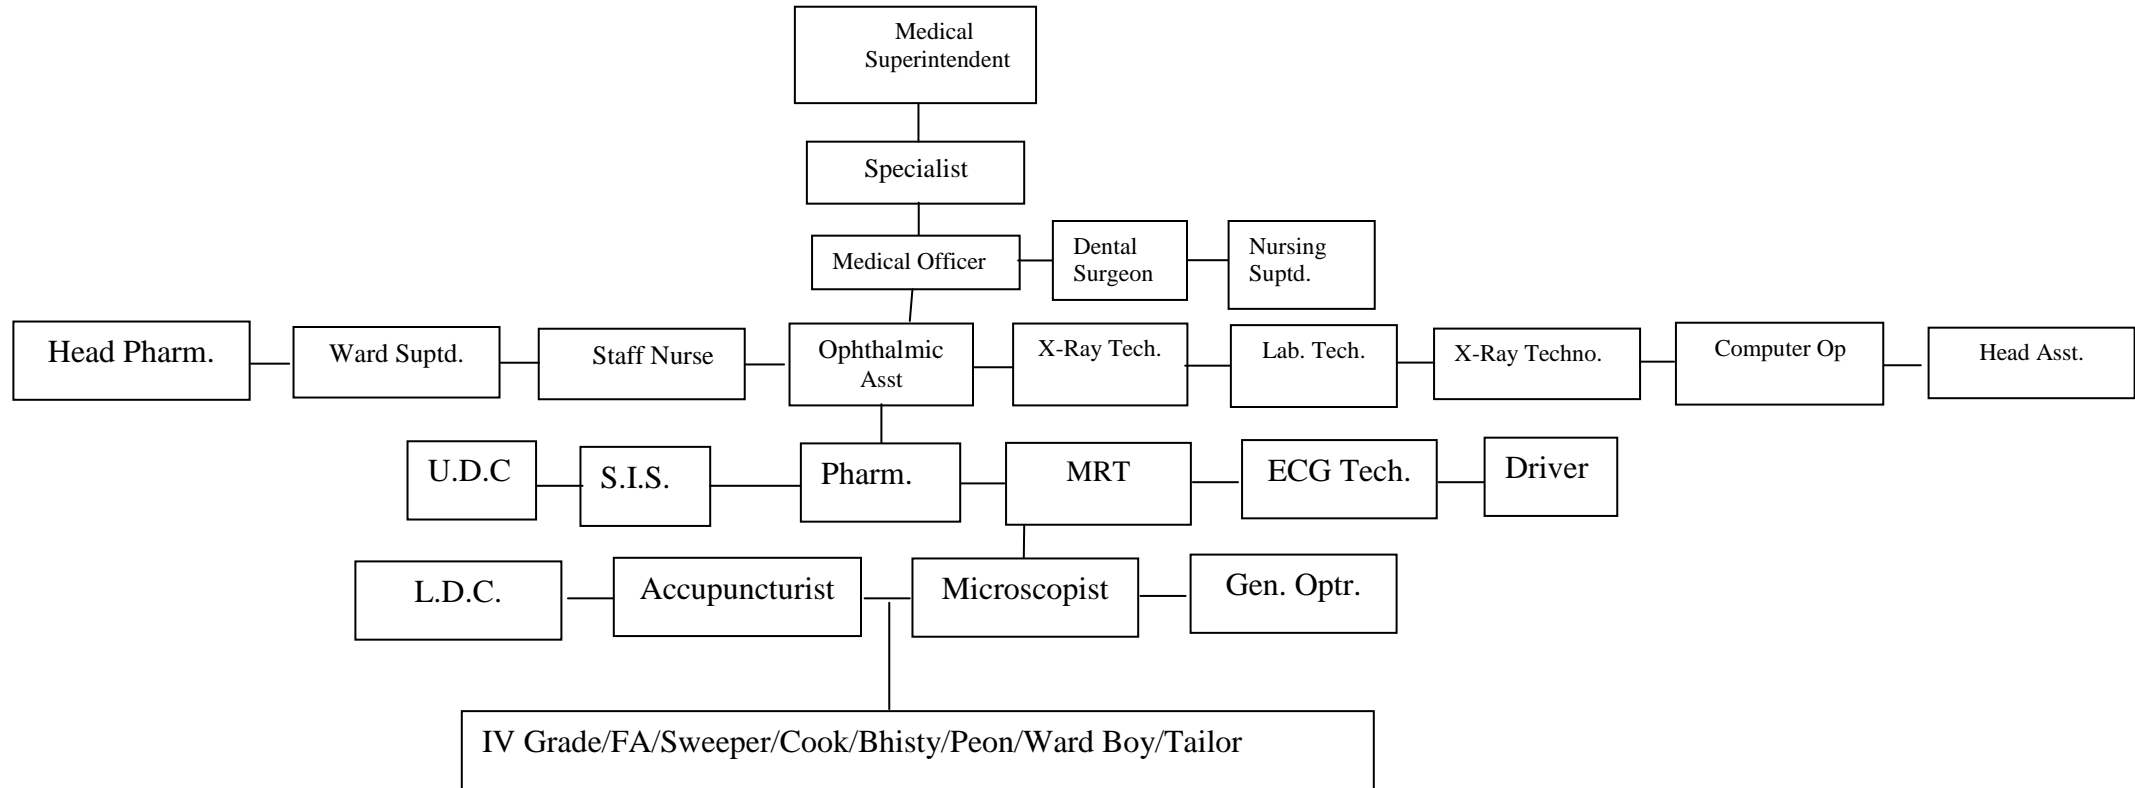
Medical Superintendent

Specialist

Medical Officer

Dental Surgeon

Nursing Suptd.

Head Pharm.

Ward Suptd.

Staff Nurse

Ophthalmic Asst

X-Ray Tech.

Lab. Tech.

X-Ray Techno.

Computer Op

Head Asst.

U.D.C

S.I.S.

Pharm.

MRT

ECG Tech.

Driver

L.D.C.

Accupuncturist

Microscopist

Gen. Optr.

IV Grade/FA/Sweeper/Cook/Bhisty/Peon/Ward Boy/Tailor